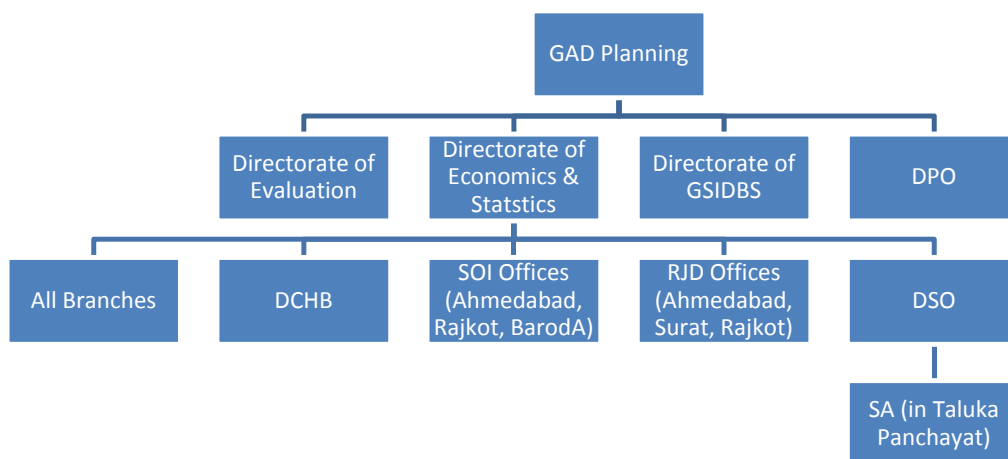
GAD Planning

Directorate of Evaluation

Directorate of Economics & Statstics

Directorate of GSIDBS

DPO

All Branches

DCHB

SOI Offices (Ahmedabad, Rajkot, BarodA)

RJD Offices (Ahmedabad, Surat, Rajkot)

DSO

SA (in Taluka Panchayat)